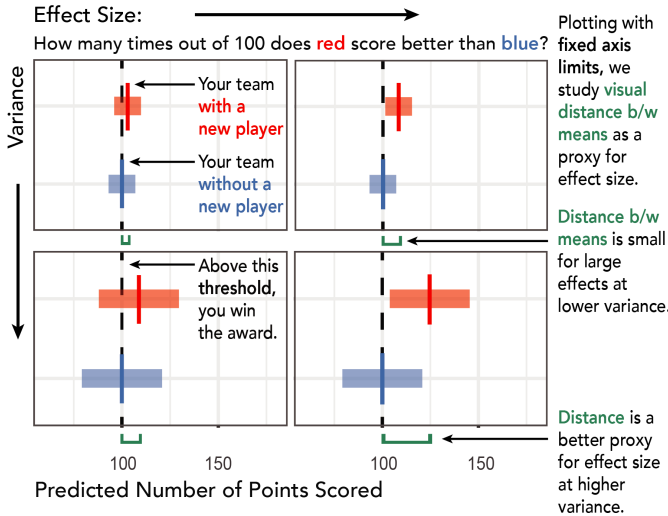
Effect Size:

How many times out of 100 does red score better than blue?

Variance

Your team with a new player

Your team without a new player

Above this threshold, you win the award.

100 150

100 150

Predicted Number of Points Scored

Plotting with fixed axis limits, we study visual distance b/w means as a proxy for effect size.

Distance b/w means is small for large effects at lower variance.

Distance is a better proxy for effect size at higher variance.